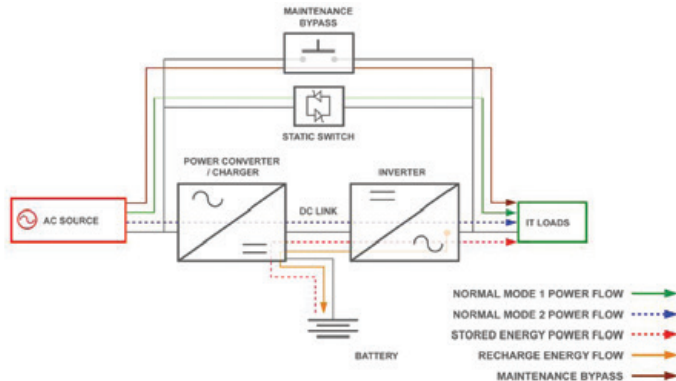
MAINTENANCE BYPASS

STATIC SWITCH

POWER CONVERTER / CHARGER

INVERTER

DC LINK

AC SOURCE

IT LOADS

BATTERY

NORMAL MODE 1 POWER FLOW

NORMAL MODE 2 POWER FLOW

STORED ENERGY POWER FLOW

RECHARGE ENERGY FLOW

MAINTENANCE BYPASS